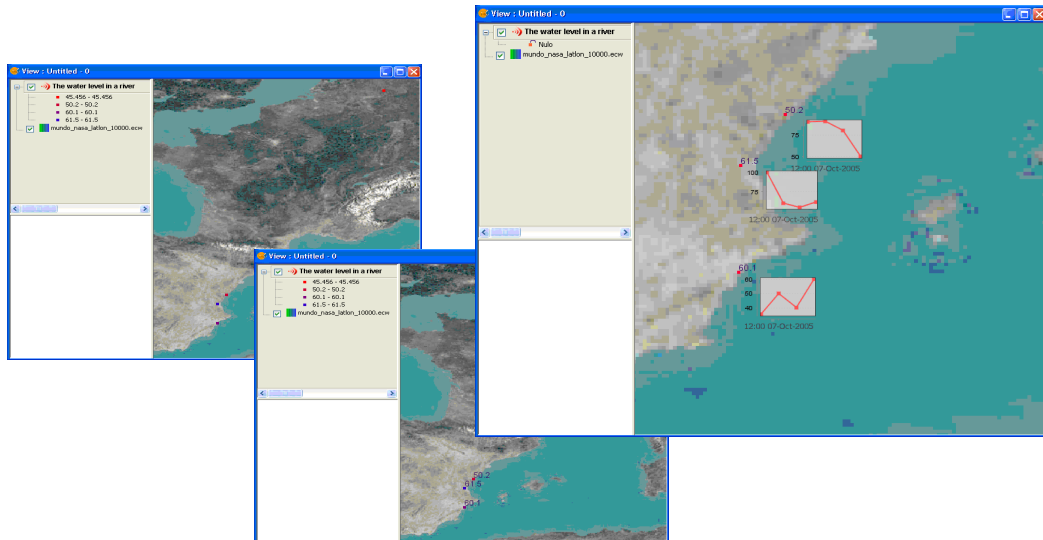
View : Untitled - 0

The water level in a river
45.456 - 45.456
50.2 - 50.2
60.1 - 60.1
61.5 - 61.5
mundo_nasa_latlon_10000.ecw

View : Untitled - 0

The water level in a river
45.456 - 45.456
50.2 - 50.2
60.1 - 60.1
61.5 - 61.5
mundo_nasa_latlon_10000.ecw

50.2
61.5
60.1

View : Untitled - 0

The water level in a river
Nulo
mundo_nasa_latlon_10000.ecw

50.2
75
60
12:00 07-Oct-2005
61.5
100
75
12:00 07-Oct-2005
60.1
80
60
40
12:00 07-Oct-2005